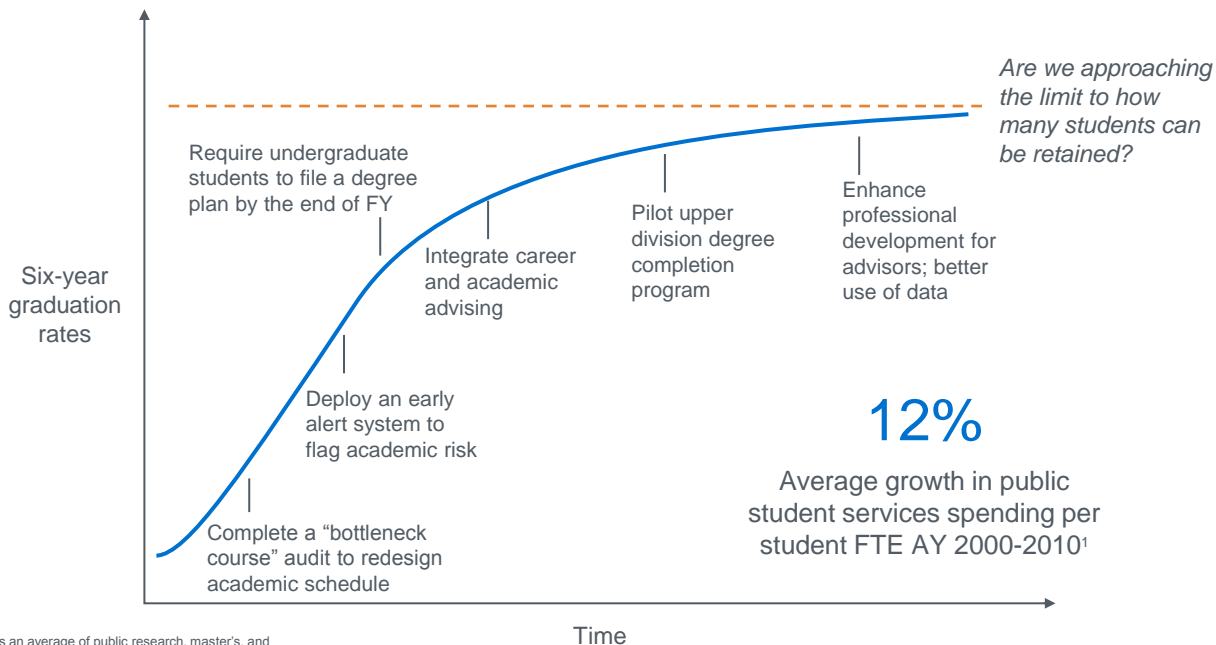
Are we approaching the limit to how many students can be retained?

Require undergraduate students to file a degree plan by the end of FY

Integrate career and academic advising

Pilot upper division degree completion program

Enhance professional development for advisors; better use of data

Six-year graduation rates

Deploy an early alert system to flag academic risk

12%

Average growth in public student services spending per student FTE AY 2000-2010$^1$

Complete a "bottleneck course" audit to redesign academic schedule

Time

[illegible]s an average of public research, master's, and